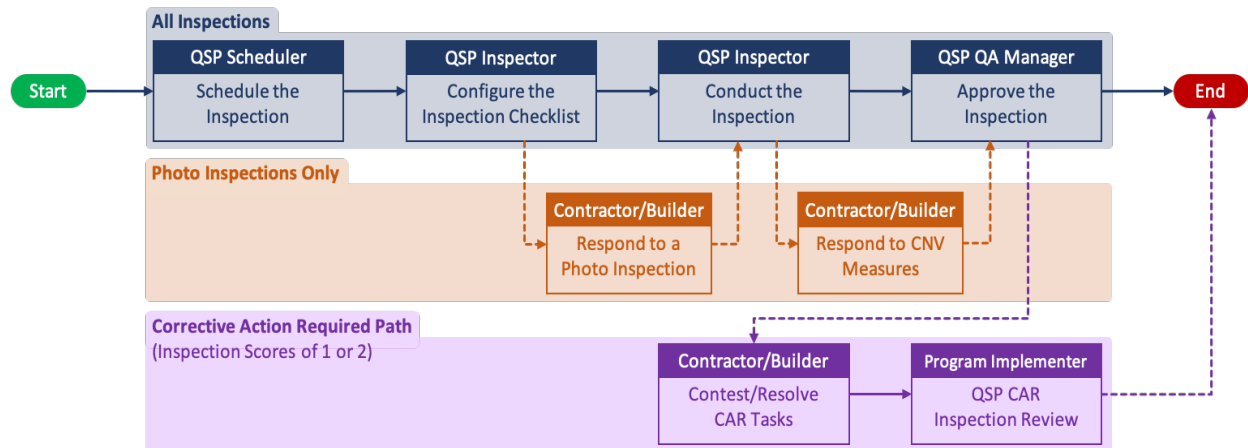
All Inspections

Start

QSP Scheduler
Schedule the Inspection

QSP Inspector
Configure the Inspection Checklist

QSP Inspector
Conduct the Inspection

QSP QA Manager
Approve the Inspection

End

Photo Inspections Only

Contractor/Builder
Respond to a Photo Inspection

Contractor/Builder
Respond to CNV Measures

Corrective Action Required Path
(Inspection Scores of 1 or 2)

Contractor/Builder
Contest/Resolve CAR Tasks

Program Implementer
QSP CAR Inspection Review